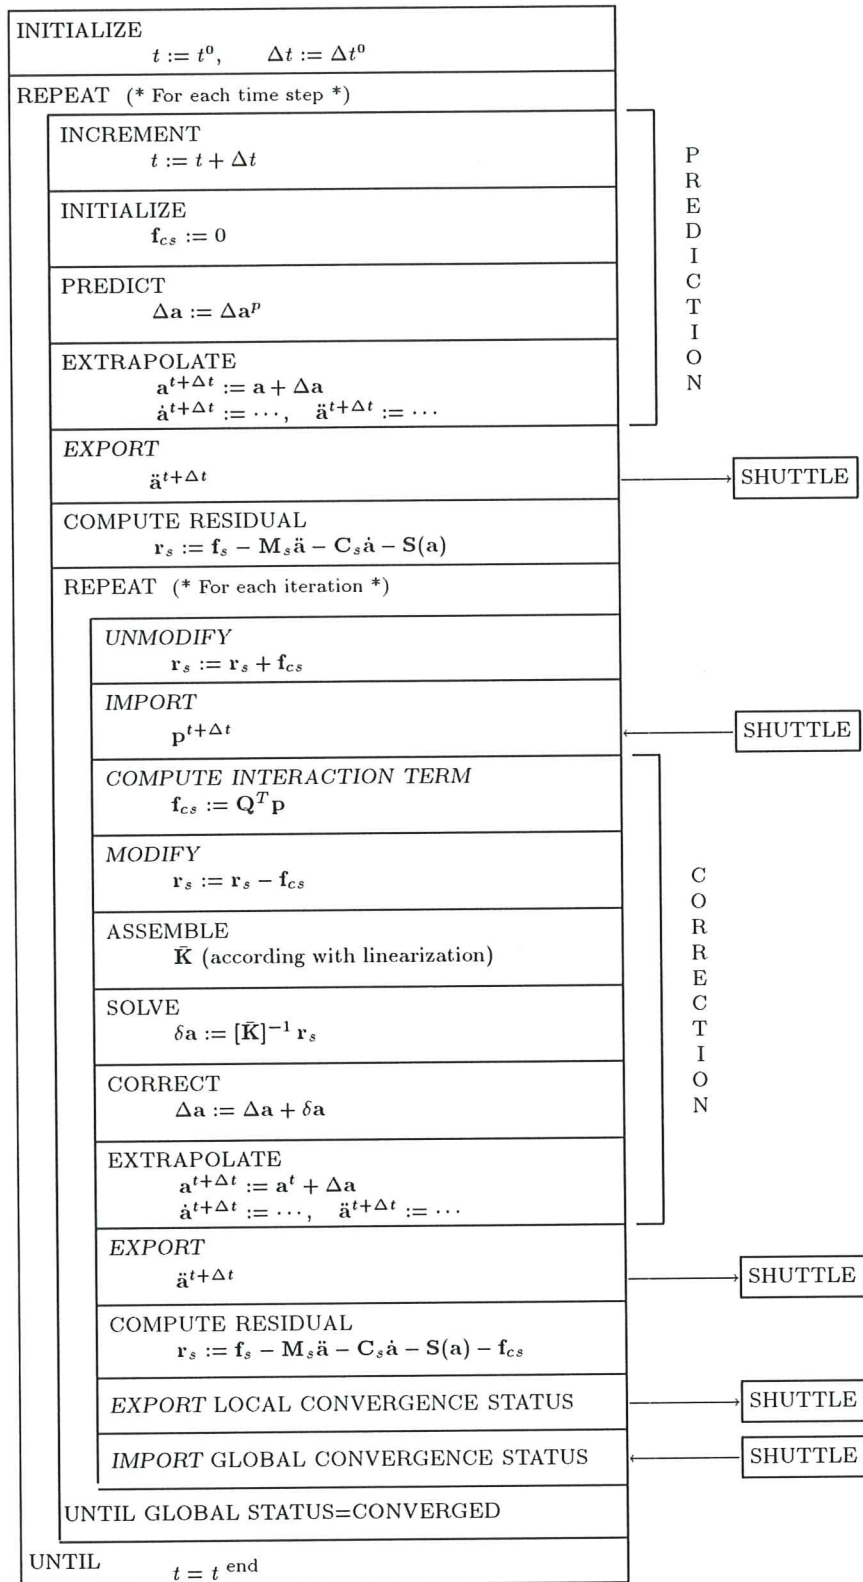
INITIALIZE
$t := t^0, \quad \Delta t := \Delta t^0$

REPEAT (* For each time step *)

INCREMENT
$t := t + \Delta t$

INITIALIZE
$\mathbf{f}_{cs} := 0$

PREDICT
$\Delta \mathbf{a} := \Delta \mathbf{a}^p$

EXTRAPOLATE
$\mathbf{a}^{t+\Delta t} := \mathbf{a} + \Delta \mathbf{a}$
$\dot{\mathbf{a}}^{t+\Delta t} := \cdots, \quad \ddot{\mathbf{a}}^{t+\Delta t} := \cdots$

PREDICTION

EXPORT
$\ddot{\mathbf{a}}^{t+\Delta t}$

SHUTTLE

COMPUTE RESIDUAL
$\mathbf{r}_s := \mathbf{f}_s - \mathbf{M}_s\ddot{\mathbf{a}} - \mathbf{C}_s\dot{\mathbf{a}} - \mathbf{S}(\mathbf{a})$

REPEAT (* For each iteration *)

UNMODIFY
$\mathbf{r}_s := \mathbf{r}_s + \mathbf{f}_{cs}$

IMPORT
$\mathbf{p}^{t+\Delta t}$

SHUTTLE

COMPUTE INTERACTION TERM
$\mathbf{f}_{cs} := \mathbf{Q}^T\mathbf{p}$

MODIFY
$\mathbf{r}_s := \mathbf{r}_s - \mathbf{f}_{cs}$

ASSEMBLE
$\bar{\mathbf{K}}$ (according with linearization)

SOLVE
$\delta \mathbf{a} := [\bar{\mathbf{K}}]^{-1}\,\mathbf{r}_s$

CORRECT
$\Delta \mathbf{a} := \Delta \mathbf{a} + \delta \mathbf{a}$

EXTRAPOLATE
$\mathbf{a}^{t+\Delta t} := \mathbf{a}^t + \Delta \mathbf{a}$
$\dot{\mathbf{a}}^{t+\Delta t} := \cdots, \quad \ddot{\mathbf{a}}^{t+\Delta t} := \cdots$

CORRECTION

EXPORT
$\ddot{\mathbf{a}}^{t+\Delta t}$

SHUTTLE

COMPUTE RESIDUAL
$\mathbf{r}_s := \mathbf{f}_s - \mathbf{M}_s\ddot{\mathbf{a}} - \mathbf{C}_s\dot{\mathbf{a}} - \mathbf{S}(\mathbf{a}) - \mathbf{f}_{cs}$

EXPORT LOCAL CONVERGENCE STATUS

SHUTTLE

IMPORT GLOBAL CONVERGENCE STATUS

SHUTTLE

UNTIL GLOBAL STATUS=CONVERGED

UNTIL $t = t^{\,\mathrm{end}}$